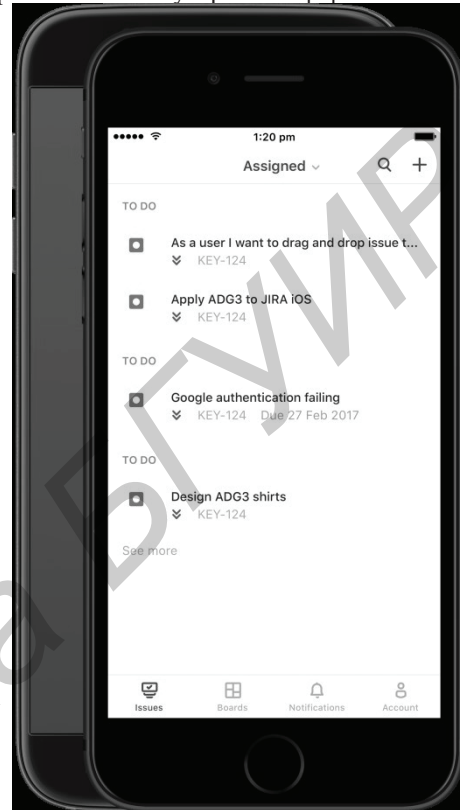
1:20 pm

Assigned

TO DO

As a user I want to drag and drop issue t...
KEY-124

Apply ADG3 to JIRA iOS
KEY-124

TO DO

Google authentication failing
KEY-124 Due 27 Feb 2017

TO DO

Design ADG3 shirts
KEY-124

See more

Issues Boards Notifications Account

БГУИР